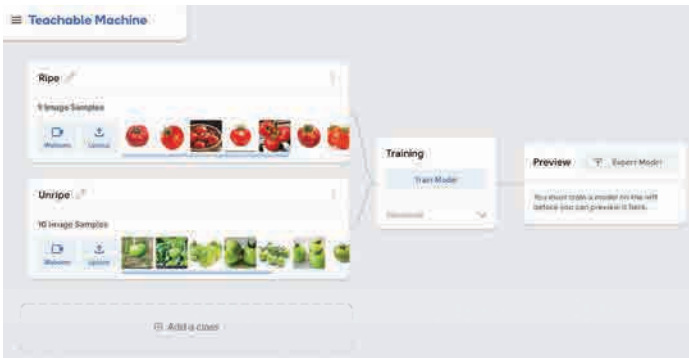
Teachable Machine

Ripe

9 Image Samples

Webcam

Upload

Unripe

10 Image Samples

Webcam

Upload

Add a class

Training

Train Model

Advanced

Preview

Export Model

You must train a model on the left before you can preview it here.